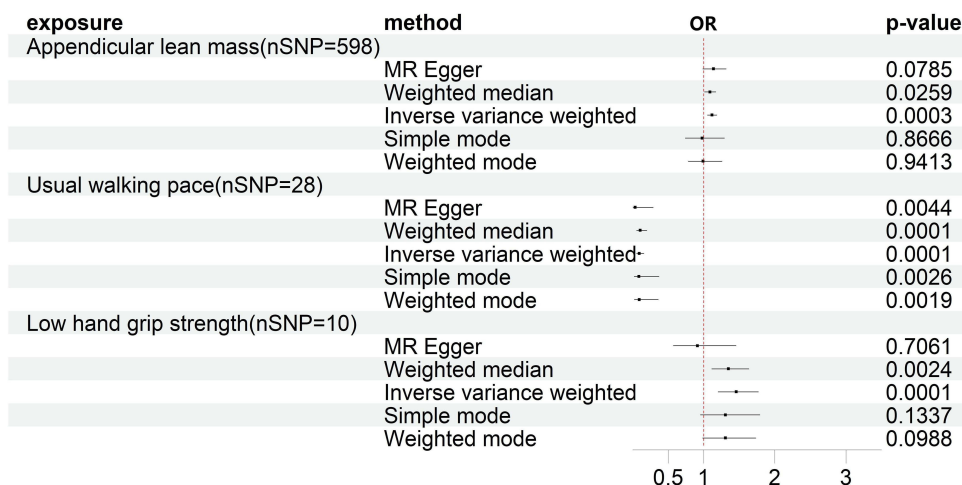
| exposure | method | OR | p-value |
|---|---|---|---|
| Appendicular lean mass(nSNP=598) | | | |
| | MR Egger | | 0.0785 |
| | Weighted median | | 0.0259 |
| | Inverse variance weighted | | 0.0003 |
| | Simple mode | | 0.8666 |
| | Weighted mode | | 0.9413 |
| Usual walking pace(nSNP=28) | | | |
| | MR Egger | | 0.0044 |
| | Weighted median | | 0.0001 |
| | Inverse variance weighted | | 0.0001 |
| | Simple mode | | 0.0026 |
| | Weighted mode | | 0.0019 |
| Low hand grip strength(nSNP=10) | | | |
| | MR Egger | | 0.7061 |
| | Weighted median | | 0.0024 |
| | Inverse variance weighted | | 0.0001 |
| | Simple mode | | 0.1337 |
| | Weighted mode | | 0.0988 |

0.5 1 2 3